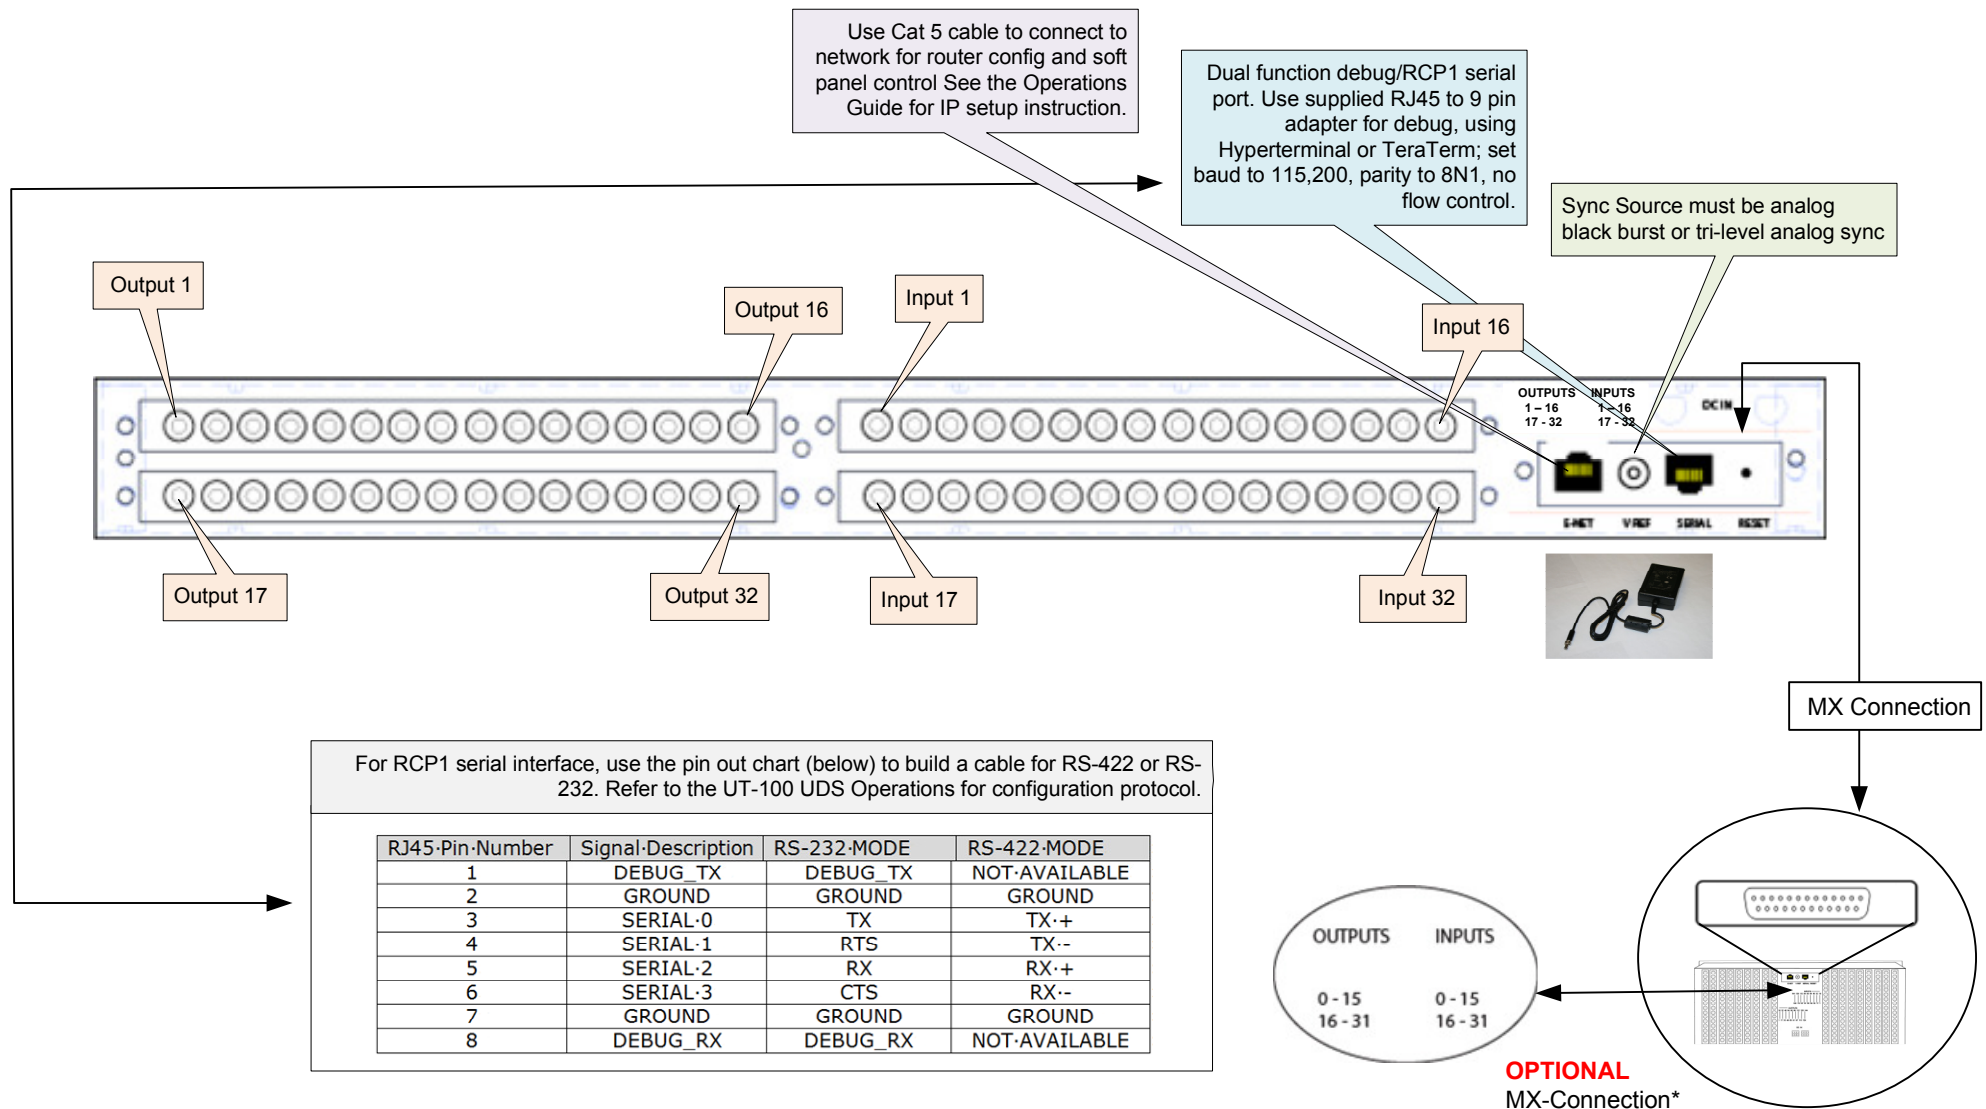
Use Cat 5 cable to connect to network for router config and soft panel control See the Operations Guide for IP setup instruction.

Dual function debug/RCP1 serial port. Use supplied RJ45 to 9 pin adapter for debug, using Hyperterminal or TeraTerm; set baud to 115,200, parity to 8N1, no flow control.

Sync Source must be analog black burst or tri-level analog sync

Output 1

Output 16

Input 1

Input 16

OUTPUTS 1 – 16 17 - 32

INPUTS 1 – 16 17 - 32

DC IN

E-NET

VREF

SERIAL

RESET

Output 17

Output 32

Input 17

Input 32

MX Connection

For RCP1 serial interface, use the pin out chart (below) to build a cable for RS-422 or RS-232. Refer to the UT-100 UDS Operations for configuration protocol.

| RJ45·Pin·Number | Signal·Description | RS-232·MODE | RS-422·MODE |
|---|---|---|---|
| 1 | DEBUG_TX | DEBUG_TX | NOT·AVAILABLE |
| 2 | GROUND | GROUND | GROUND |
| 3 | SERIAL·0 | TX | TX·+ |
| 4 | SERIAL·1 | RTS | TX·- |
| 5 | SERIAL·2 | RX | RX·+ |
| 6 | SERIAL·3 | CTS | RX·- |
| 7 | GROUND | GROUND | GROUND |
| 8 | DEBUG_RX | DEBUG_RX | NOT·AVAILABLE |

OUTPUTS
0 - 15
16 - 31

INPUTS
0 - 15
16 - 31

OPTIONAL
MX-Connection*